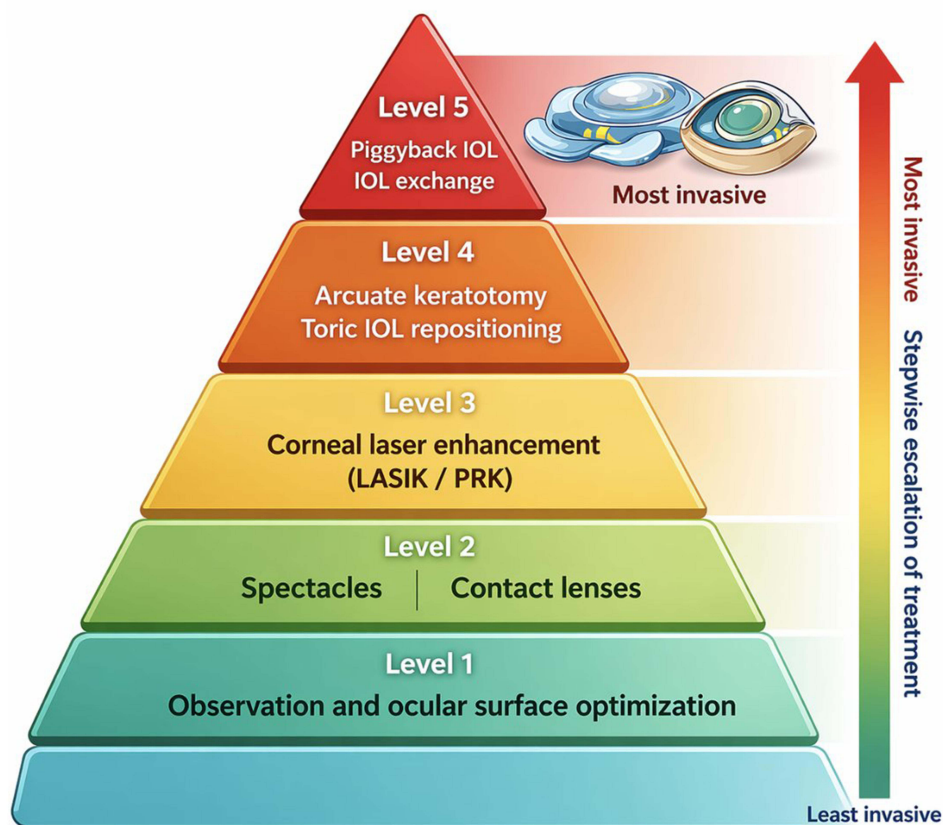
Level 5
Piggyback IOL
IOL exchange

Most invasive

Level 4
Arcuate keratotomy
Toric IOL repositioning

Level 3
Corneal laser enhancement
(LASIK / PRK)

Level 2
Spectacles | Contact lenses

Level 1
Observation and ocular surface optimization

Most invasive
Stepwise escalation of treatment
Least invasive